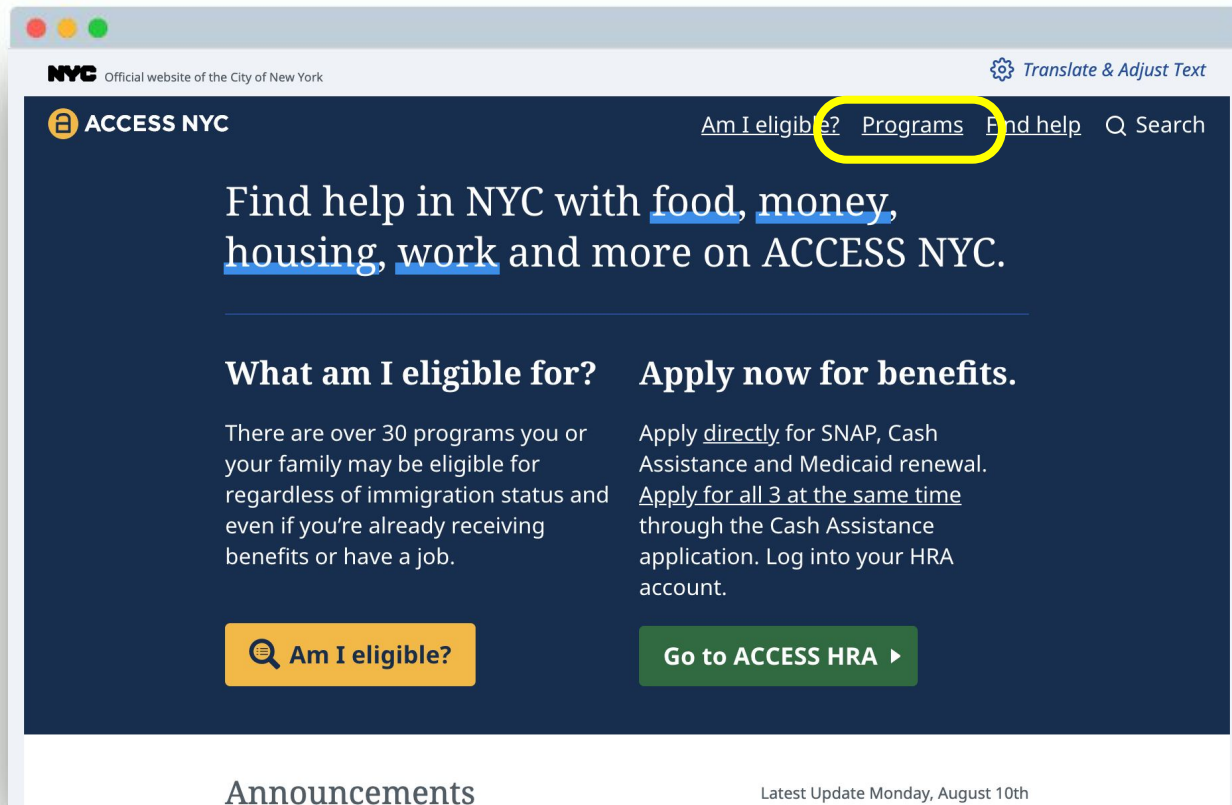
NYC Official website of the City of New York

Translate & Adjust Text

ACCESS NYC

Am I eligible? Programs Find help Search

Find help in NYC with food, money, housing, work and more on ACCESS NYC.

What am I eligible for?

There are over 30 programs you or your family may be eligible for regardless of immigration status and even if you're already receiving benefits or have a job.

Am I eligible?

Apply now for benefits.

Apply directly for SNAP, Cash Assistance and Medicaid renewal. Apply for all 3 at the same time through the Cash Assistance application. Log into your HRA account.

Go to ACCESS HRA

Announcements

Latest Update Monday, August 10th